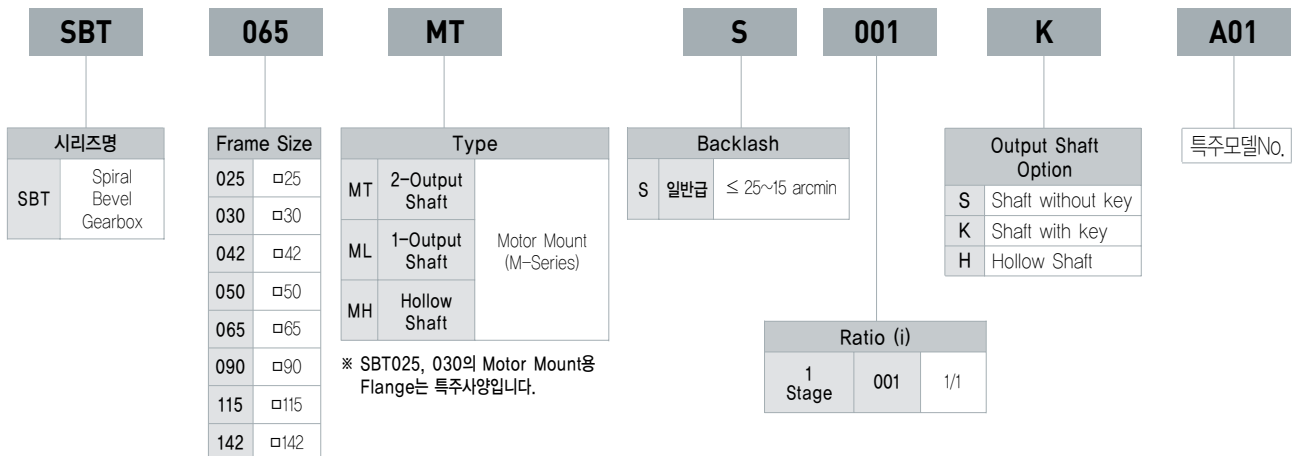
SBT 065 MT S 001 K A01

| 시리즈명 | |
|---|---|
| SBT | Spiral Bevel Gearbox |

| Frame Size | |
|---|---|
| 025 | □25 |
| 030 | □30 |
| 042 | □42 |
| 050 | □50 |
| 065 | □65 |
| 090 | □90 |
| 115 | □115 |
| 142 | □142 |

| Type | | |
|---|---|---|
| MT | 2-Output Shaft | Motor Mount (M-Series) |
| ML | 1-Output Shaft | |
| MH | Hollow Shaft | |

※ SBT025, 030의 Motor Mount용 Flange는 특주사양입니다.

| Backlash | | |
|---|---|---|
| S | 일반급 | ≤ 25~15 arcmin |

| Ratio (i) | | |
|---|---|---|
| 1 Stage | 001 | 1/1 |

| Output Shaft Option | |
|---|---|
| S | Shaft without key |
| K | Shaft with key |
| H | Hollow Shaft |

특주모델No.